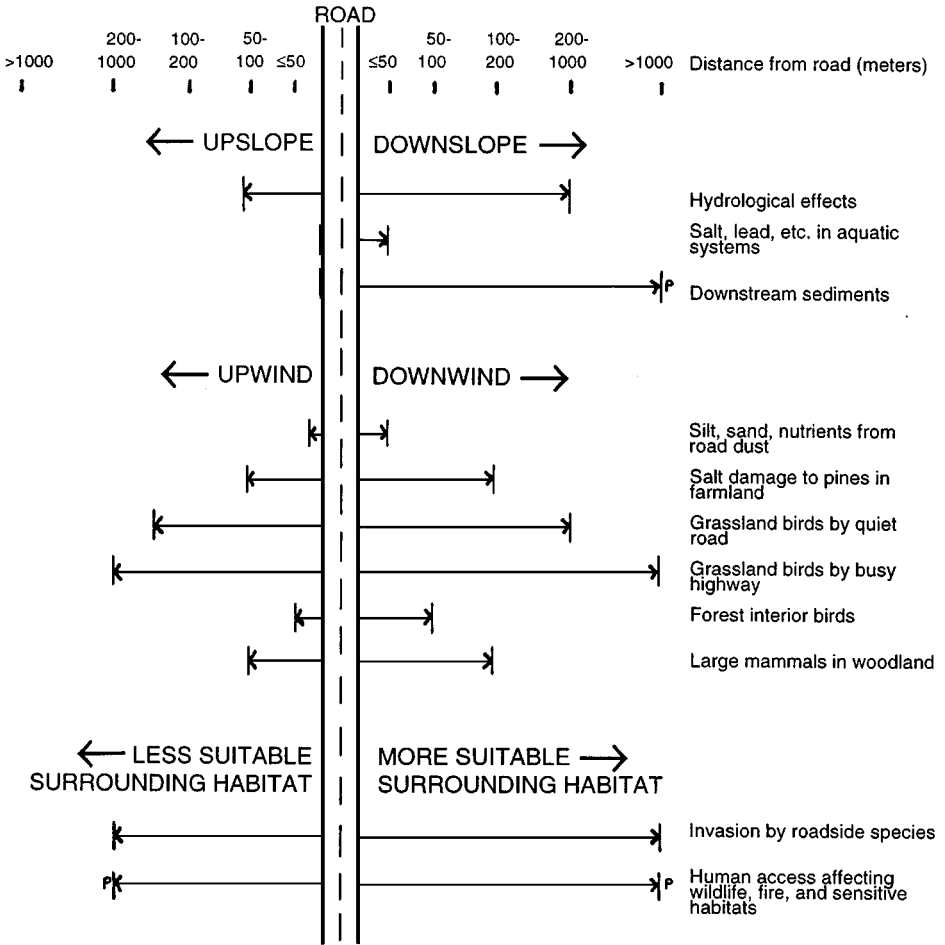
ROAD

>1000 | 200-1000 | 100-200 | 50-100 | ≤50 | ≤50 | 50-100 | 100-200 | 200-1000 | >1000 | Distance from road (meters)

← UPSLOPE DOWNSLOPE →

Hydrological effects

Salt, lead, etc. in aquatic systems

P Downstream sediments

← UPWIND DOWNWIND →

Silt, sand, nutrients from road dust

Salt damage to pines in farmland

Grassland birds by quiet road

Grassland birds by busy highway

Forest interior birds

Large mammals in woodland

← LESS SUITABLE SURROUNDING HABITAT

MORE SUITABLE SURROUNDING HABITAT →

Invasion by roadside species

P P Human access affecting wildlife, fire, and sensitive habitats